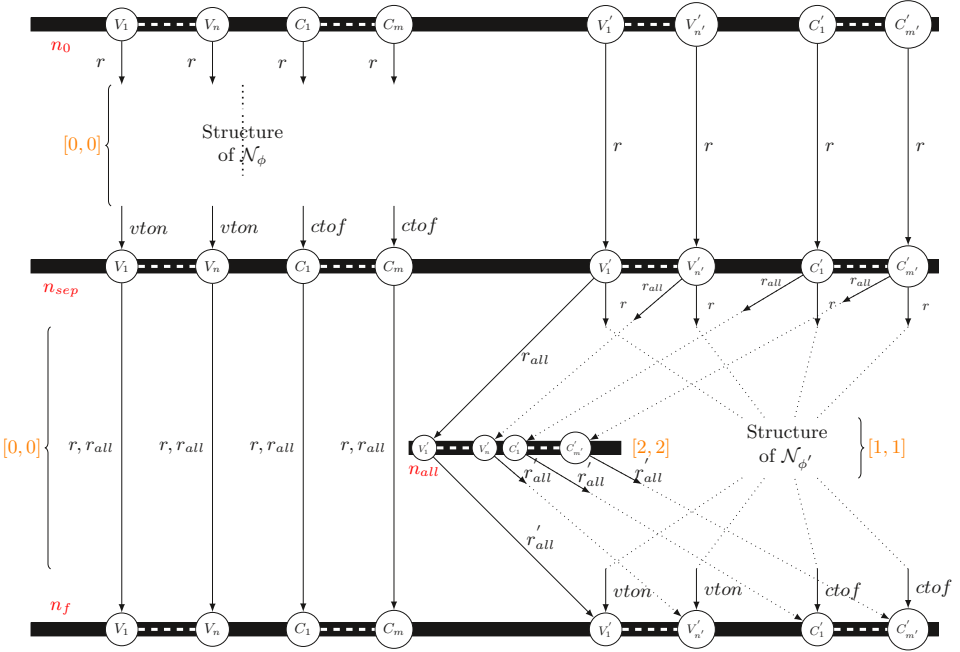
$V_1$ $V_n$ $C_1$ $C_m$ $V_1'$ $V_{n'}'$ $C_1'$ $C_{m'}'$

$n_0$

$r$ $r$ $r$ $r$

$[0,0]$ Structure of $\mathcal{N}_\phi$

$r$ $r$ $r$ $r$

$vton$ $vton$ $ctof$ $ctof$

$V_1$ $V_n$ $C_1$ $C_m$ $V_1'$ $V_{n'}'$ $C_1'$ $C_{m'}'$

$n_{sep}$

$r_{all}$ $r_{all}$ $r_{all}$

$r$ $r$ $r$ $r$

$r_{all}$

$[0,0]$ $r, r_{all}$ $r, r_{all}$ $r, r_{all}$ $r, r_{all}$

$V_1'$ $V_n'$ $C_1'$ $C_{m'}'$ $[2,2]$

$n_{all}$

$r_{all}'$ $r_{all}'$ $r_{all}'$

Structure of $\mathcal{N}_{\phi'}$ $[1,1]$

$r_{all}'$

$vton$ $vton$ $ctof$ $ctof$

$n_f$

$V_1$ $V_n$ $C_1$ $C_m$ $V_1'$ $V_{n'}'$ $C_1'$ $C_{m'}'$